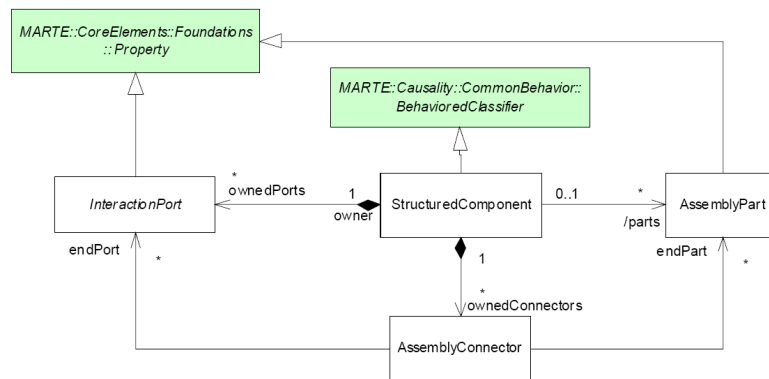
MARTE::CoreElements::Foundations ::Property

MARTE::Causality::CommonBehavior:: BehavioredClassifier

InteractionPort

*
ownedPorts

1
owner

StructuredComponent

0..1

*
/parts

AssemblyPart

endPort

*

1

*
ownedConnectors

endPart

*

AssemblyConnector